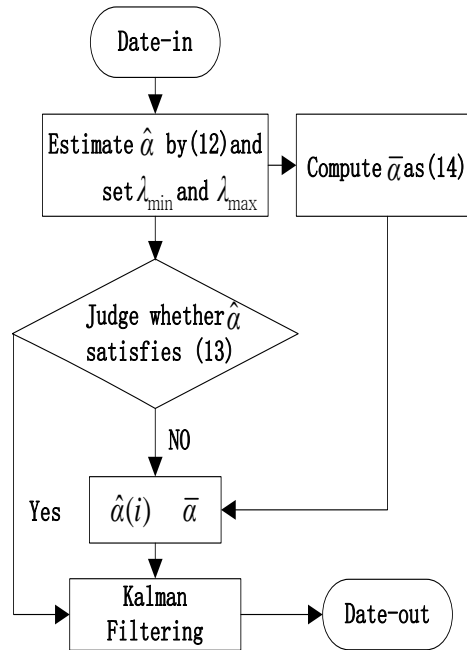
Date-in

Estimate $\hat{\alpha}$ by(12)and set $\lambda_{\min}$ and $\lambda_{\max}$

Compute $\bar{\alpha}$ as(14)

Judge whether $\hat{\alpha}$ satisfies (13)

NO

Yes

$\hat{\alpha}(i)$ $\bar{\alpha}$

Kalman Filtering

Date-out